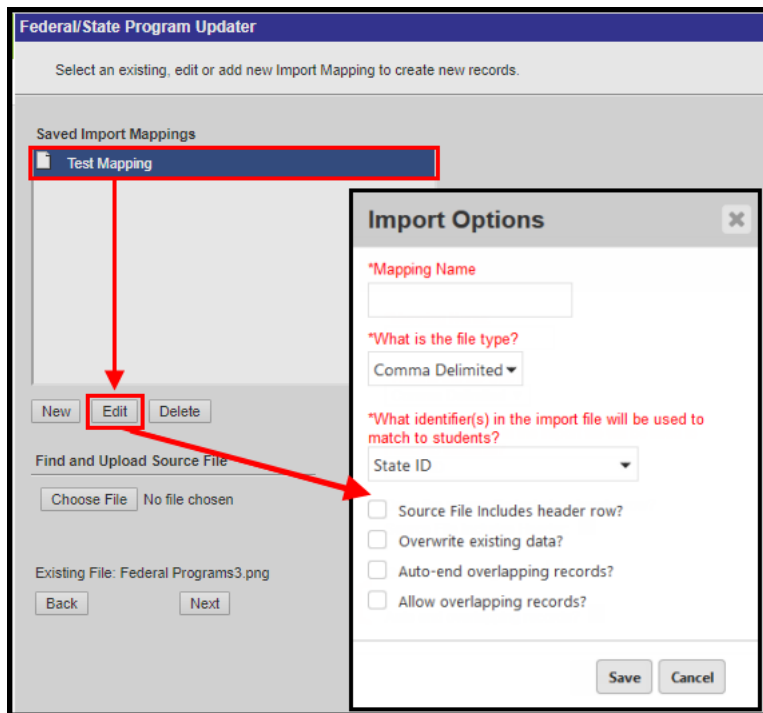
Federal/State Program Updater

Select an existing, edit or add new Import Mapping to create new records.

Saved Import Mappings

Test Mapping

New Edit Delete

Find and Upload Source File

Choose File No file chosen

Existing File: Federal Programs3.png

Back Next

Import Options

*Mapping Name

*What is the file type?

Comma Delimited

*What identifier(s) in the import file will be used to match to students?

State ID

Source File Includes header row?

Overwrite existing data?

Auto-end overlapping records?

Allow overlapping records?

Save Cancel